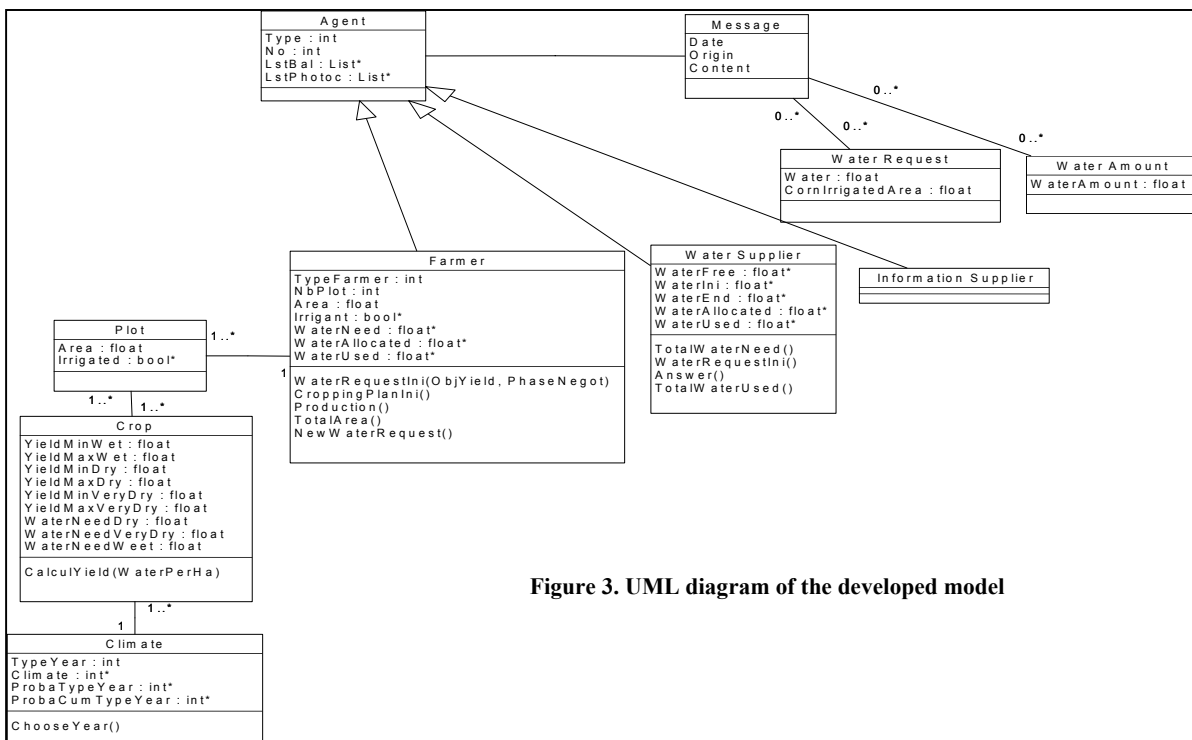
Agent
Type : int
No : int
LstBal : List*
LstPhotoc : List*

Message
Date
Origin
Content

0..*
0..*
0..*
0..*

Water Request
Water : float
CornIrrigatedArea : float

Water Amount
WaterAmount : float

Farmer
TypeFarmer : int
NbPlot : int
Area : float
Irrigant : bool*
WaterNeed : float*
WaterAllocated : float*
WaterUsed : float*
WaterRequestIni(ObjYield, PhaseNegot)
CroppingPlanIni()
Production()
TotalArea()
NewWaterRequest()

Water Supplier
WaterFree : float*
WaterIni : float*
WaterEnd : float*
WaterAllocated : float*
WaterUsed : float*
TotalWaterNeed()
WaterRequestIni()
Answer()
TotalWaterUsed()

Information Supplier

Plot
Area : float
Irrigated : bool*

1..*
1

1..*
1..*

Crop
YieldMinWet : float
YieldMaxWet : float
YieldMinDry : float
YieldMaxDry : float
YieldMinVeryDry : float
YieldMaxVeryDry : float
WaterNeedDry : float
WaterNeedVeryDry : float
WaterNeedWeet : float
CalculYield(WaterPerHa)

1
1..*

Climate
TypeYear : int
Climate : int*
ProbaTypeYear : int*
ProbaCumTypeYear : int*
ChooseYear()

Figure 3. UML diagram of the developed model